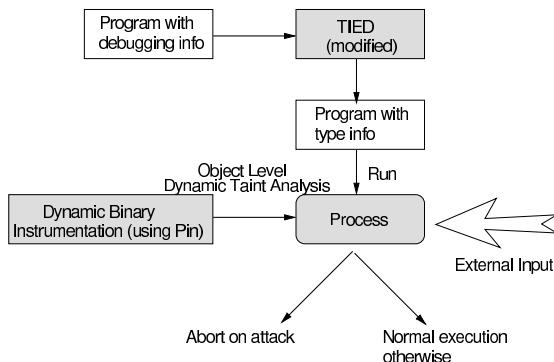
Program with debugging info

TIED (modified)

Program with type info

Run

Object Level
Dynamic Taint Analysis

Dynamic Binary Instrumentation (using Pin)

Process

External Input

Abort on attack

Normal execution otherwise